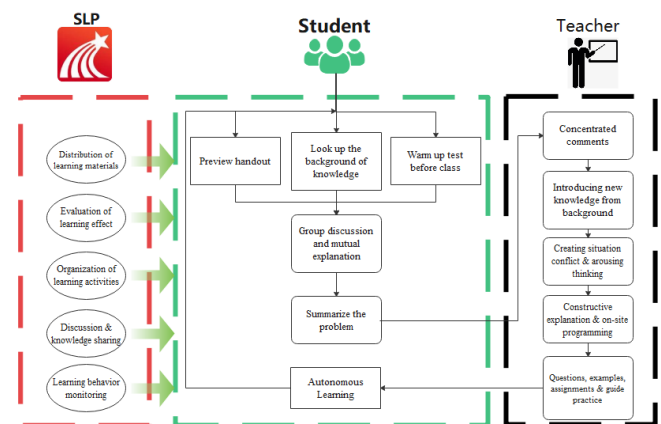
SLP

Student

Teacher

Distribution of learning materials

Evaluation of learning effect

Organization of learning activities

Discussion & knowledge sharing

Learning behavior monitoring

Preview handout

Look up the background of knowledge

Warm up test before class

Group discussion and mutual explanation

Summarize the problem

Autonomous Learning

Concentrated comments

Introducing new knowledge from background

Creating situation conflict & arousing thinking

Constructive explanation & on-site programming

Questions, examples, assignments & guide practice